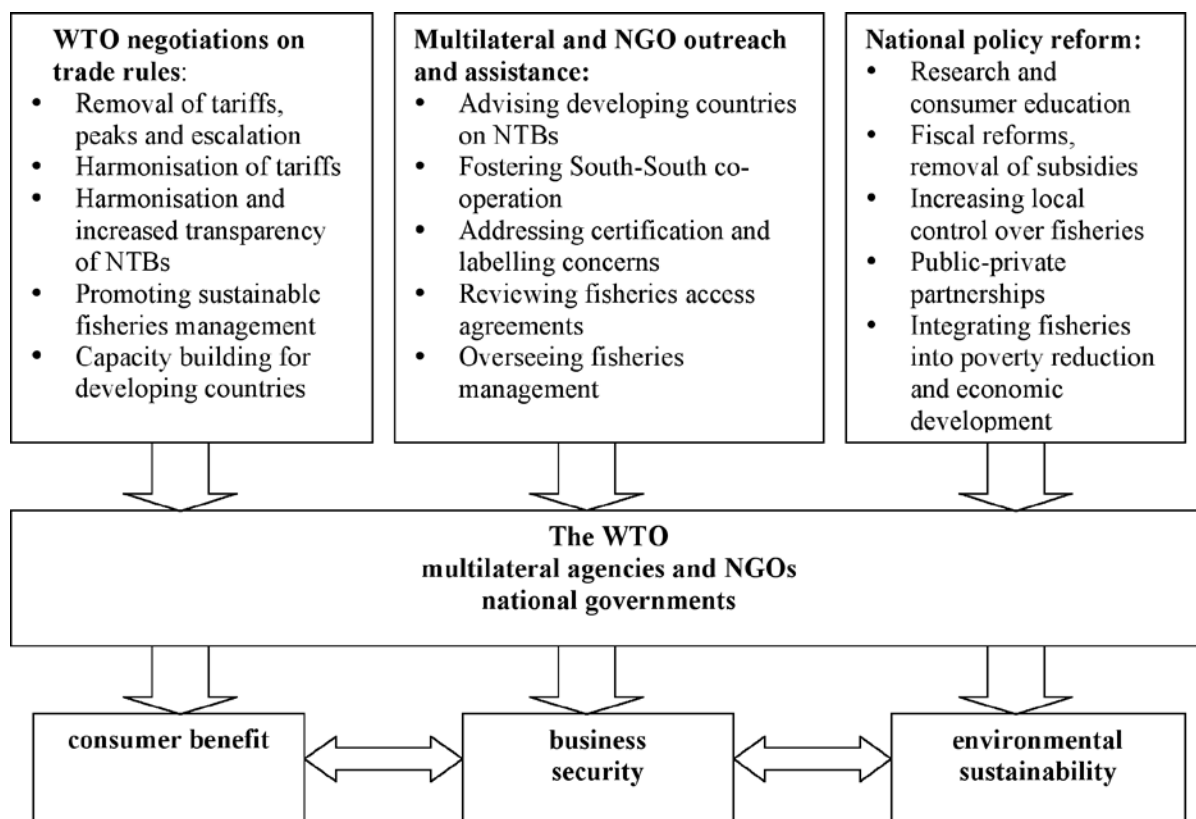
**WTO negotiations on trade rules**:
- Removal of tariffs, peaks and escalation
- Harmonisation of tariffs
- Harmonisation and increased transparency of NTBs
- Promoting sustainable fisheries management
- Capacity building for developing countries

**Multilateral and NGO outreach and assistance:**
- Advising developing countries on NTBs
- Fostering South-South cooperation
- Addressing certification and labelling concerns
- Reviewing fisheries access agreements
- Overseeing fisheries management

**National policy reform:**
- Research and consumer education
- Fiscal reforms, removal of subsidies
- Increasing local control over fisheries
- Public-private partnerships
- Integrating fisheries into poverty reduction and economic development

**The WTO multilateral agencies and NGOs national governments**

**consumer benefit**

**business security**

**environmental sustainability**